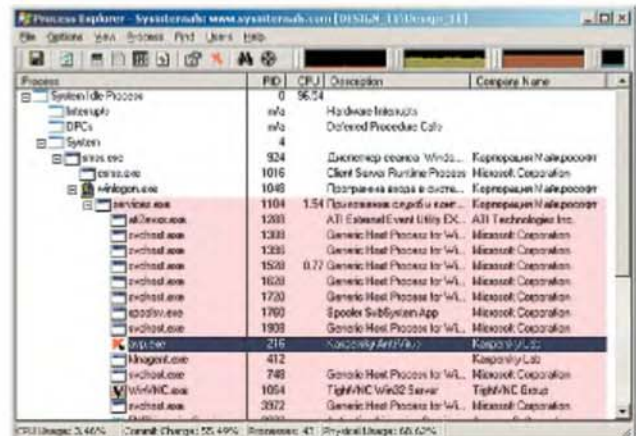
Process Explorer - Sysinternals: www.sysinternals.com [DISIGN_1\Design_1]

File Options View Process Find Users Help

| Process | PID | CPU | Description | Company Name |
|---|---|---|---|---|
| System Idle Process | 0 | 96.54 | | |
| Interrupts | n/a | | Hardware Interrupts | |
| DPCs | n/a | | Deferred Procedure Calls | |
| System | 4 | | | |
| smss.exe | 924 | | Диспетчер сеанса Windo... | Корпорация Майкрософт |
| csrss.exe | 1016 | | Client Server Runtime Process | Microsoft Corporation |
| winlogon.exe | 1048 | | Программа входа в систе... | Корпорация Майкрософт |
| services.exe | 1104 | 1.54 | Приложение службы и кон... | Корпорация Майкрософт |
| ati2evxx.exe | 1288 | | ATI External Event Utility EX... | ATI Technologies Inc. |
| svchost.exe | 1308 | | Generic Host Process for Wi... | Microsoft Corporation |
| svchost.exe | 1336 | | Generic Host Process for Wi... | Microsoft Corporation |
| svchost.exe | 1528 | 0.77 | Generic Host Process for Wi... | Microsoft Corporation |
| svchost.exe | 1628 | | Generic Host Process for Wi... | Microsoft Corporation |
| svchost.exe | 1720 | | Generic Host Process for Wi... | Microsoft Corporation |
| spoolsv.exe | 1760 | | Spooler SubSystem App | Microsoft Corporation |
| svchost.exe | 1908 | | Generic Host Process for Wi... | Microsoft Corporation |
| avp.exe | 216 | | Kaspersky Anti-Virus | Kaspersky Lab |
| klnagent.exe | 412 | | | Kaspersky Lab |
| svchost.exe | 748 | | Generic Host Process for Wi... | Microsoft Corporation |
| WinVNC.exe | 1054 | | TightVNC Win32 Server | TightVNC Group |
| svchost.exe | 3972 | | Generic Host Process for Wi... | Microsoft Corporation |

CPU Usage: 3.46% Commit Charge: 55.49% Processes: 41 Physical Usage: 68.62%